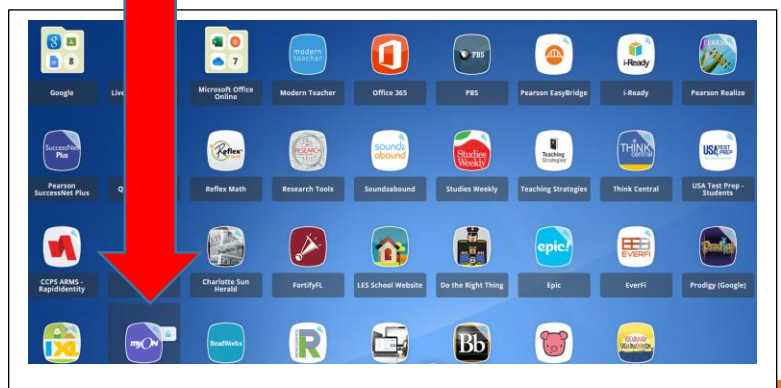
Google
Liv
Microsoft Office Online
Modern Teacher
Office 365
PBS
Pearson EasyBridge
i-Ready
Pearson Realize

Pearson SuccessNet Plus
Q
Reflex Math
Research Tools
Soundzabound
Studies Weekly
Teaching Strategies
Think Central
USA Test Prep - Students

CCPS ARMS - RapidIdentity
Charlotte Sun Herald
FortifyFL
LES School Website
Do the Right Thing
Epic
EverFi
Prodigy (Google)

modern teacher
SuccessNet Plus
Reflex
RESEARCH
soundz abound
Studies Weekly
Teaching Strategies
THINK central
USA TEST PREP
epic!
EVERFI
Prodigy
PBS
i-Ready
myON
ReadWorks
Bb